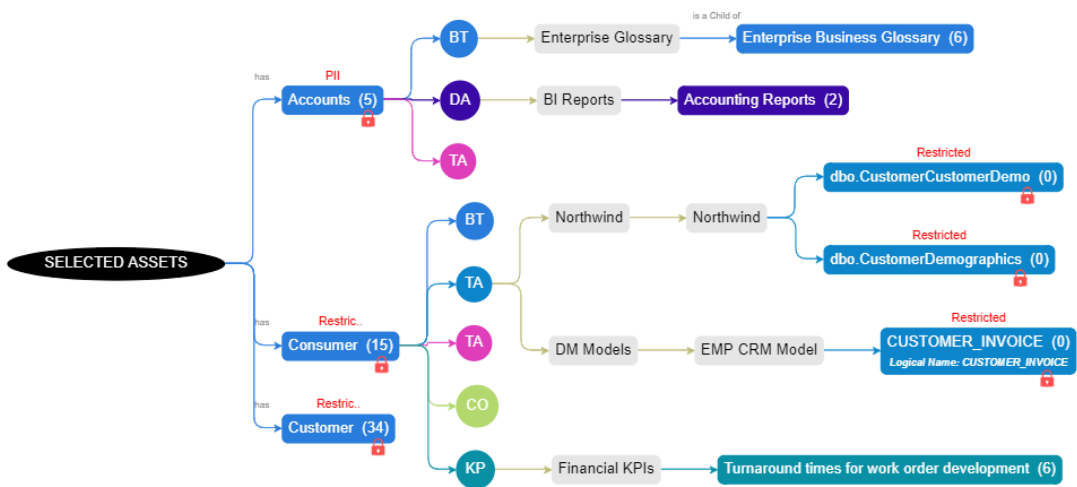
is a Child of

BT

Enterprise Glossary

Enterprise Business Glossary (6)

has

PII

Accounts (5)

DA

BI Reports

Accounting Reports (2)

TA

Restricted

dbo.CustomerCustomerDemo (0)

BT

Northwind

Northwind

SELECTED ASSETS

TA

Restricted

dbo.CustomerDemographics (0)

has

Restric..

Consumer (15)

TA

Restricted

DM Models

EMP CRM Model

CUSTOMER_INVOICE (0)

Logical Name: CUSTOMER_INVOICE

has

Restric..

Customer (34)

CO

KP

Financial KPIs

Turnaround times for work order development (6)